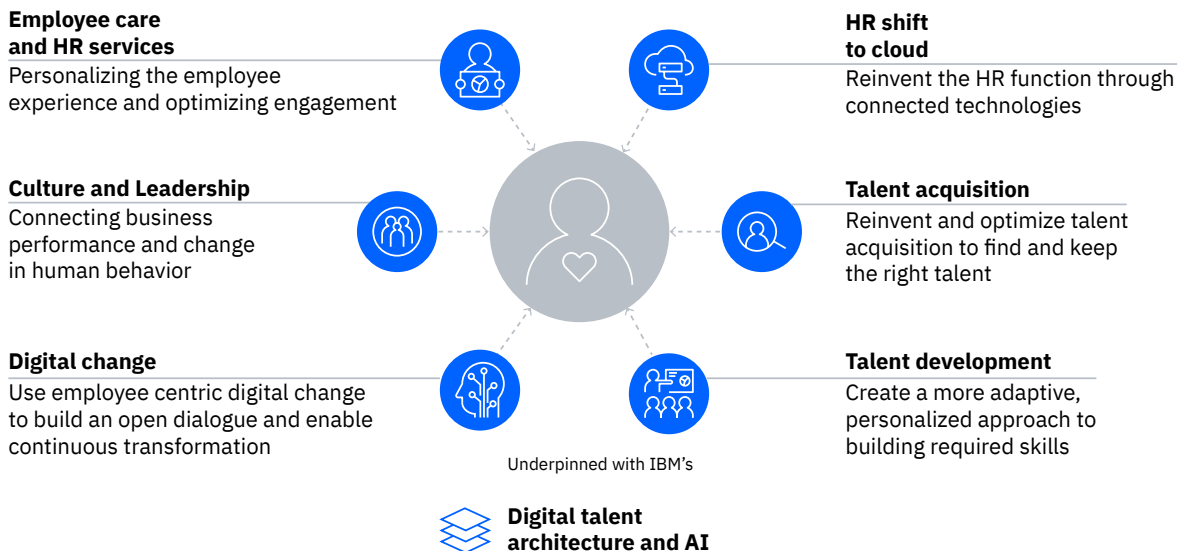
**Employee care and HR services**
Personalizing the employee experience and optimizing engagement

**HR shift to cloud**
Reinvent the HR function through connected technologies

**Culture and Leadership**
Connecting business performance and change in human behavior

**Talent acquisition**
Reinvent and optimize talent acquisition to find and keep the right talent

**Digital change**
Use employee centric digital change to build an open dialogue and enable continuous transformation

**Talent development**
Create a more adaptive, personalized approach to building required skills

Underpinned with IBM's

**Digital talent architecture and AI**